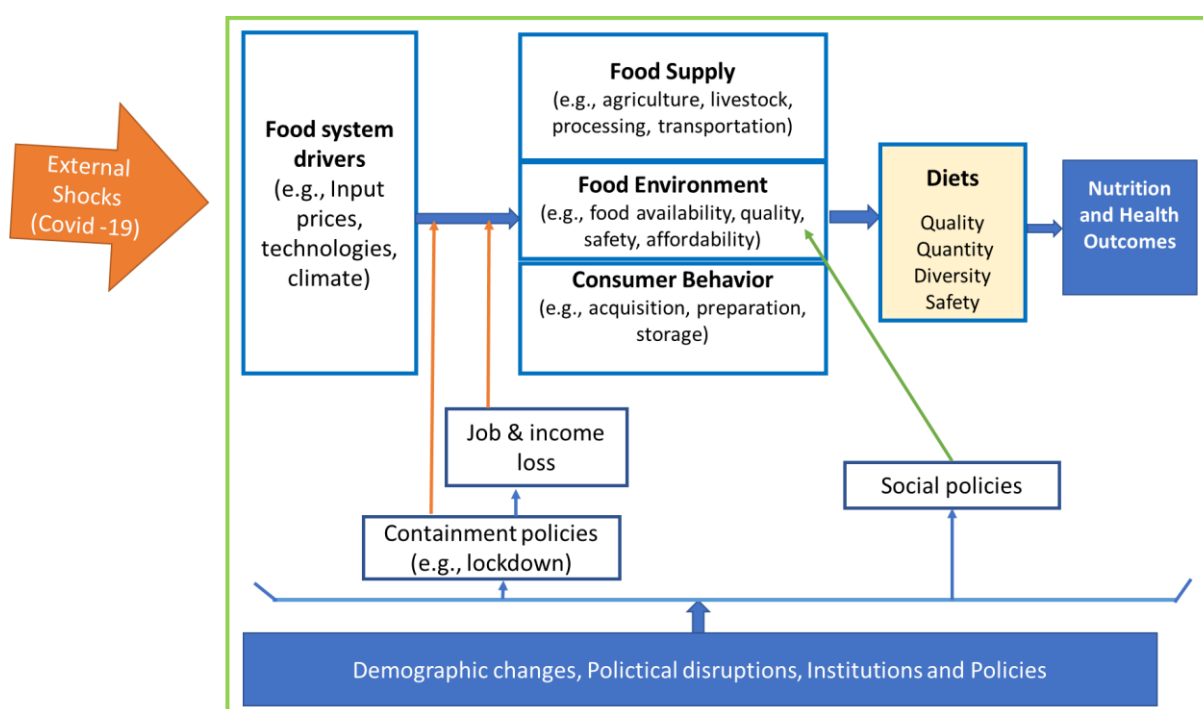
External Shocks (Covid -19)

Food system drivers
(e.g., Input prices, technologies, climate)

Food Supply
(e.g., agriculture, livestock, processing, transportation)

Food Environment
(e.g., food availability, quality, safety, affordability)

Consumer Behavior
(e.g., acquisition, preparation, storage)

Diets
Quality
Quantity
Diversity
Safety

Nutrition and Health Outcomes

Job & income loss

Containment policies (e.g., lockdown)

Social policies

Demographic changes, Polictical disruptions, Institutions and Policies